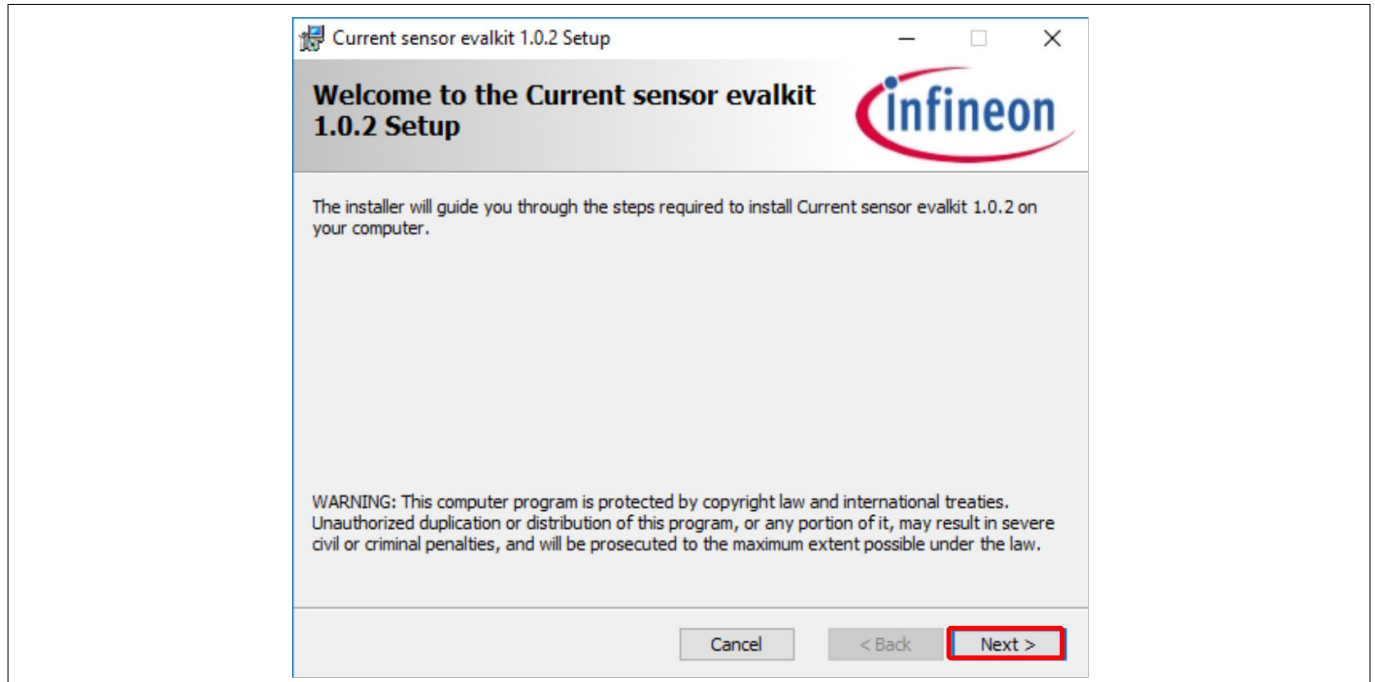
Current sensor evalkit 1.0.2 Setup

Welcome to the Current sensor evalkit 1.0.2 Setup

infineon

The installer will guide you through the steps required to install Current sensor evalkit 1.0.2 on your computer.

WARNING: This computer program is protected by copyright law and international treaties. Unauthorized duplication or distribution of this program, or any portion of it, may result in severe civil or criminal penalties, and will be prosecuted to the maximum extent possible under the law.

Cancel

< Back

Next >